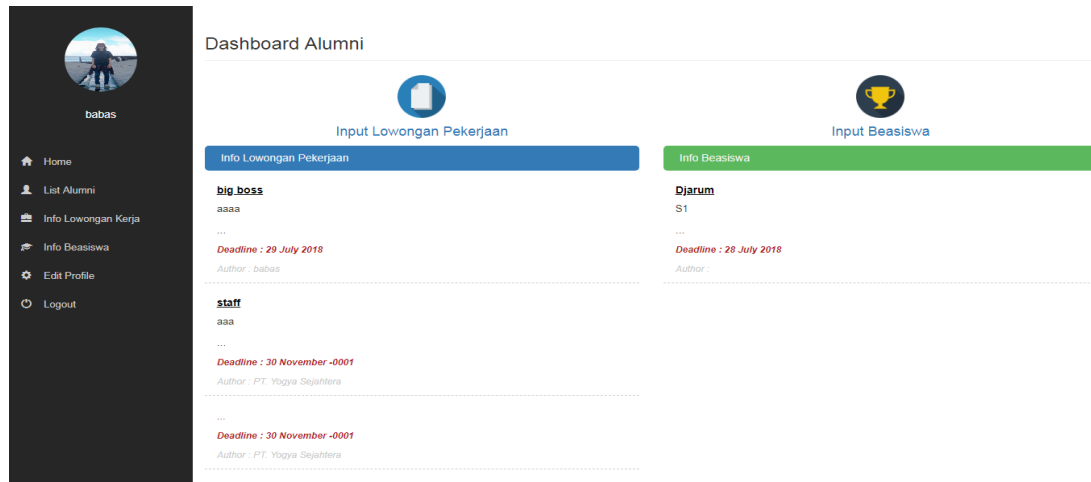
babas

Home
List Alumni
Info Lowongan Kerja
Info Beasiswa
Edit Profile
Logout

Dashboard Alumni

Input Lowongan Pekerjaan

Input Beasiswa

Info Lowongan Pekerjaan

big boss
aaaa
...
Deadline : 29 July 2018
Author : babas

staff
aaa
...
Deadline : 30 November -0001
Author : PT. Yogya Sejahtera

...
Deadline : 30 November -0001
Author : PT. Yogya Sejahtera

Info Beasiswa

Djarum
S1
...
Deadline : 28 July 2018
Author :